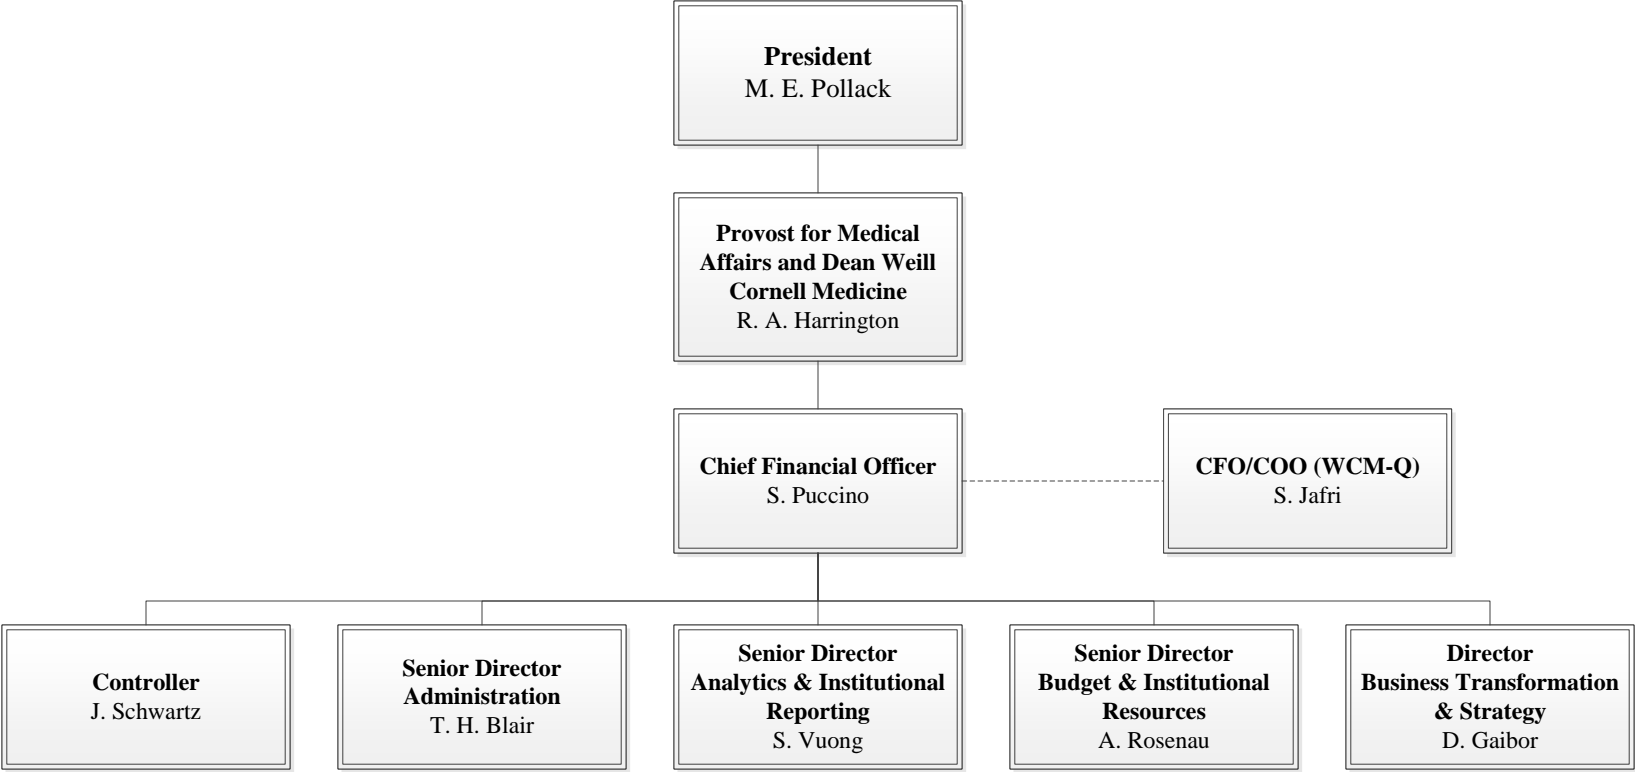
**President**
M. E. Pollack

**Provost for Medical Affairs and Dean Weill Cornell Medicine**
R. A. Harrington

**Chief Financial Officer**
S. Puccino

**CFO/COO (WCM-Q)**
S. Jafri

**Controller**
J. Schwartz

**Senior Director Administration**
T. H. Blair

**Senior Director Analytics & Institutional Reporting**
S. Vuong

**Senior Director Budget & Institutional Resources**
A. Rosenau

**Director Business Transformation & Strategy**
D. Gaibor